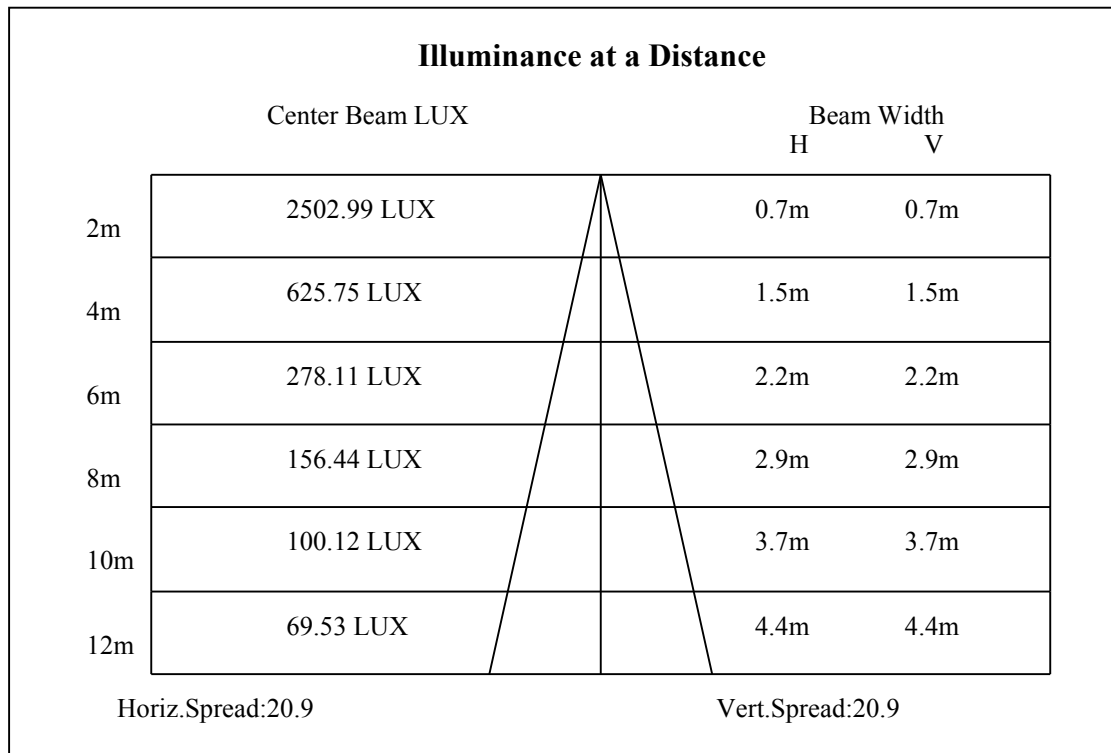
**Illuminance at a Distance**

| | Center Beam LUX | Beam Width H | Beam Width V |
|---|---|---|---|
| 2m | 2502.99 LUX | 0.7m | 0.7m |
| 4m | 625.75 LUX | 1.5m | 1.5m |
| 6m | 278.11 LUX | 2.2m | 2.2m |
| 8m | 156.44 LUX | 2.9m | 2.9m |
| 10m | 100.12 LUX | 3.7m | 3.7m |
| 12m | 69.53 LUX | 4.4m | 4.4m |

Horiz.Spread:20.9

Vert.Spread:20.9